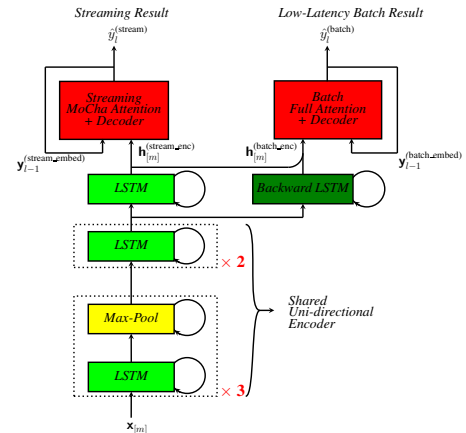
Streaming Result

Low-Latency Batch Result

$\hat{y}_l^{(\text{stream})}$

$\hat{y}_l^{(\text{batch})}$

Streaming MoCha Attention + Decoder

Batch Full Attention + Decoder

$\mathbf{y}_{l-1}^{(\text{stream\_embed})}$

$\mathbf{h}_{[m]}^{(\text{stream\_enc})}$

$\mathbf{h}_{[m]}^{(\text{batch\_enc})}$

$\mathbf{y}_{l-1}^{(\text{batch\_embed})}$

LSTM

Backward LSTM

LSTM

$\times$ 2

Shared Uni-directional Encoder

Max-Pool

LSTM

$\times$ 3

$\mathbf{x}_{[m]}$